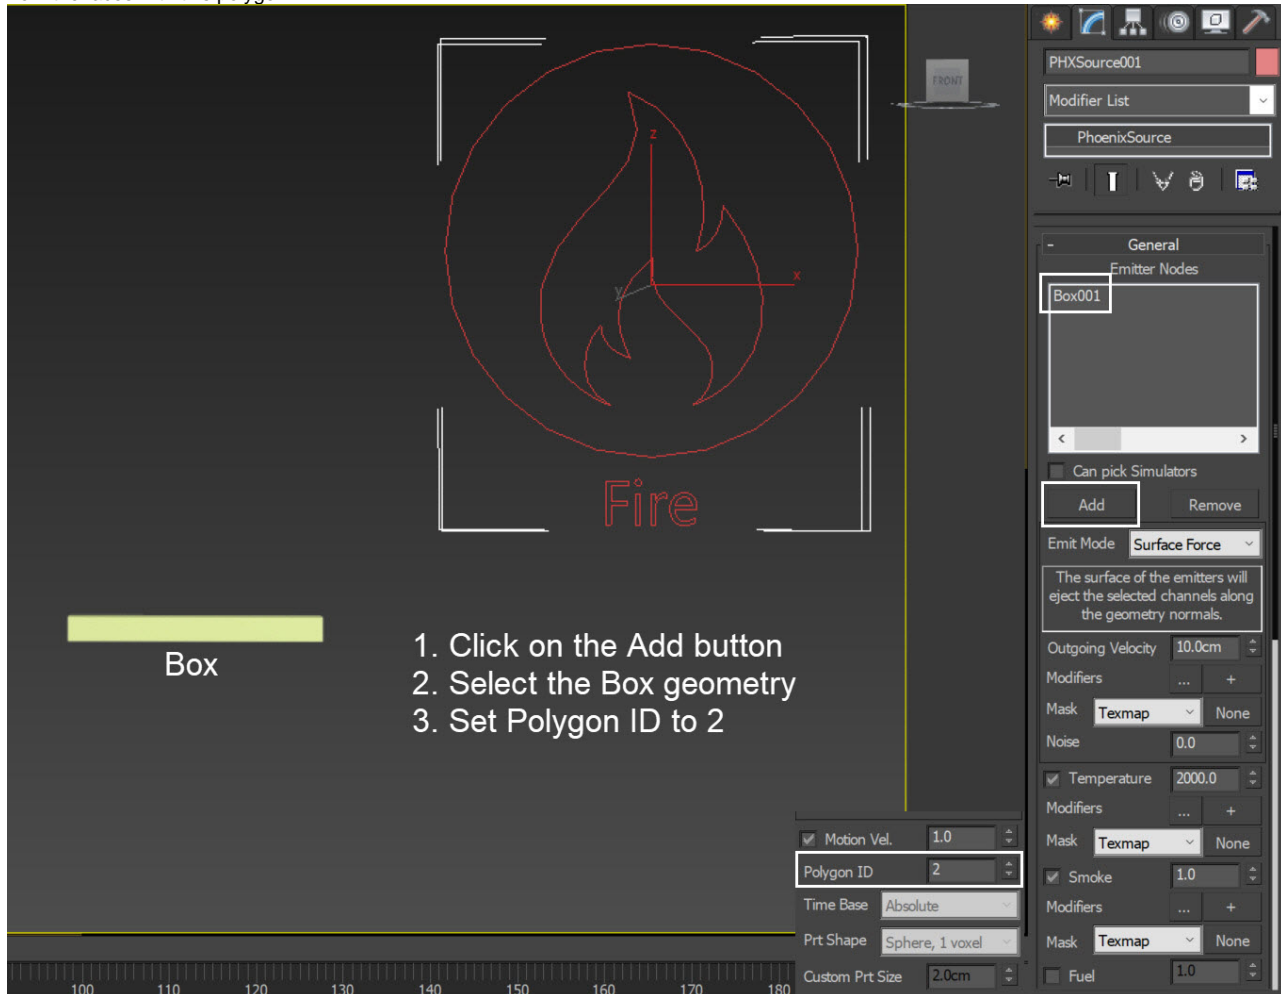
FRONT

z

x

y

Fire

Box

1. Click on the Add button
2. Select the Box geometry
3. Set Polygon ID to 2

PHXSource001

Modifier List

PhoenixSource

General

Emitter Nodes

Box001

Can pick Simulators

Add

Remove

Emit Mode

Surface Force

The surface of the emitters will eject the selected channels along the geometry normals.

Outgoing Velocity

10.0cm

Modifiers

...

+

Mask

Texmap

None

Noise

0.0

Temperature

2000.0

Modifiers

...

+

Mask

Texmap

None

Smoke

1.0

Modifiers

...

+

Mask

Texmap

None

Fuel

1.0

Motion Vel.

1.0

Polygon ID

2

Time Base

Absolute

Prt Shape

Sphere, 1 voxel

Custom Prt Size

2.0cm

100 110 120 130 140 150 160 170 180